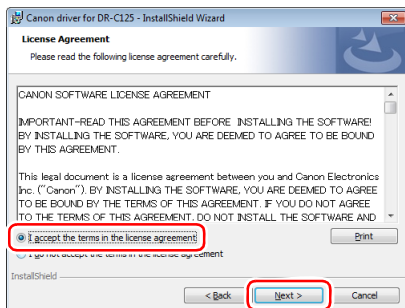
Canon driver for DR-C125 - InstallShield Wizard

License Agreement

Please read the following license agreement carefully.

CANON SOFTWARE LICENSE AGREEMENT

IMPORTANT-READ THIS AGREEMENT BEFORE INSTALLING THE SOFTWARE! BY INSTALLING THE SOFTWARE, YOU ARE DEEMED TO AGREE TO BE BOUND BY THIS AGREEMENT.

This legal document is a license agreement between you and Canon Electronics Inc. ("Canon"). BY INSTALLING THE SOFTWARE, YOU ARE DEEMED TO AGREE TO BE BOUND BY THE TERMS OF THIS AGREEMENT. IF YOU DO NOT AGREE TO THE TERMS OF THIS AGREEMENT, DO NOT INSTALL THE SOFTWARE AND

I accept the terms in the license agreement

I do not accept the terms in the license agreement

Print

InstallShield

< Back

Next >

Cancel